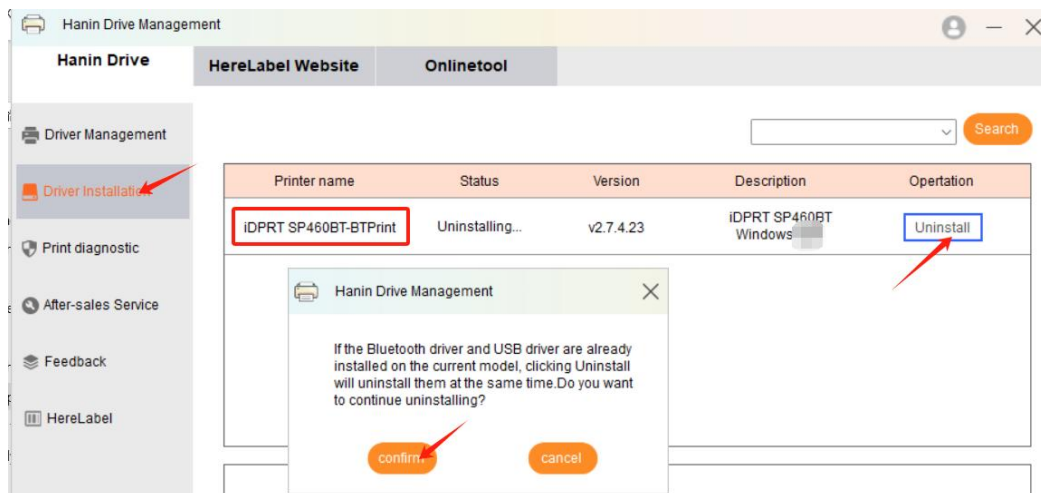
Hanin Drive Management

Hanin Drive

HereLabel Website

Onlinetool

Driver Management

Driver Installation

Print diagnostic

After-sales Service

Feedback

HereLabel

Search

| Printer name | Status | Version | Description | Opertation |
|---|---|---|---|---|
| iDPRT SP460BT-BTPrint | Uninstalling... | v2.7.4.23 | iDPRT SP460BT Windows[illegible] | Uninstall |

Hanin Drive Management

If the Bluetooth driver and USB driver are already installed on the current model, clicking Uninstall will uninstall them at the same time.Do you want to continue uninstalling?

confirm

cancel